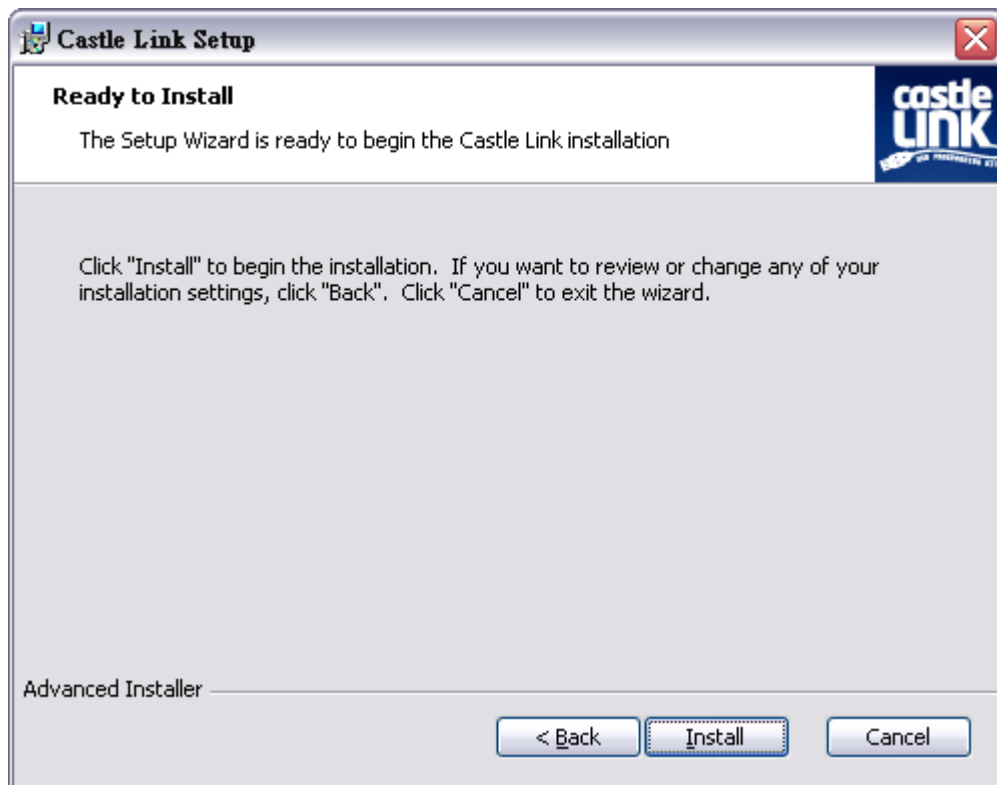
Castle Link Setup

Ready to Install

The Setup Wizard is ready to begin the Castle Link installation

castle LINK

Click "Install" to begin the installation. If you want to review or change any of your installation settings, click "Back". Click "Cancel" to exit the wizard.

Advanced Installer

< Back Install Cancel